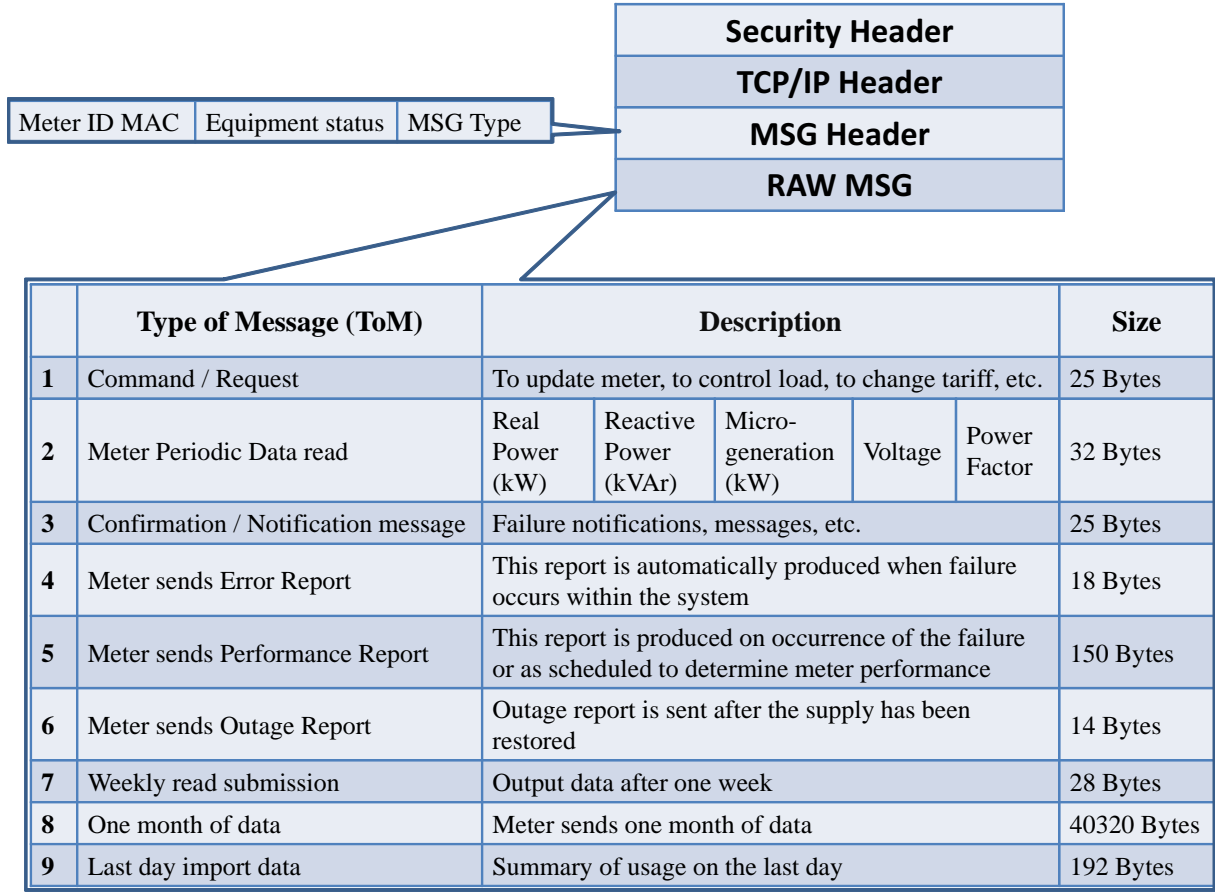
Security Header

TCP/IP Header

MSG Header

RAW MSG

| Meter ID MAC | Equipment status | MSG Type |
|---|---|---|

| | Type of Message (ToM) | Description | Size |
|---|---|---|---|
| 1 | Command / Request | To update meter, to control load, to change tariff, etc. | 25 Bytes |
| 2 | Meter Periodic Data read | Real Power (kW) \| Reactive Power (kVAr) \| Microgeneration (kW) \| Voltage \| Power Factor | 32 Bytes |
| 3 | Confirmation / Notification message | Failure notifications, messages, etc. | 25 Bytes |
| 4 | Meter sends Error Report | This report is automatically produced when failure occurs within the system | 18 Bytes |
| 5 | Meter sends Performance Report | This report is produced on occurrence of the failure or as scheduled to determine meter performance | 150 Bytes |
| 6 | Meter sends Outage Report | Outage report is sent after the supply has been restored | 14 Bytes |
| 7 | Weekly read submission | Output data after one week | 28 Bytes |
| 8 | One month of data | Meter sends one month of data | 40320 Bytes |
| 9 | Last day import data | Summary of usage on the last day | 192 Bytes |